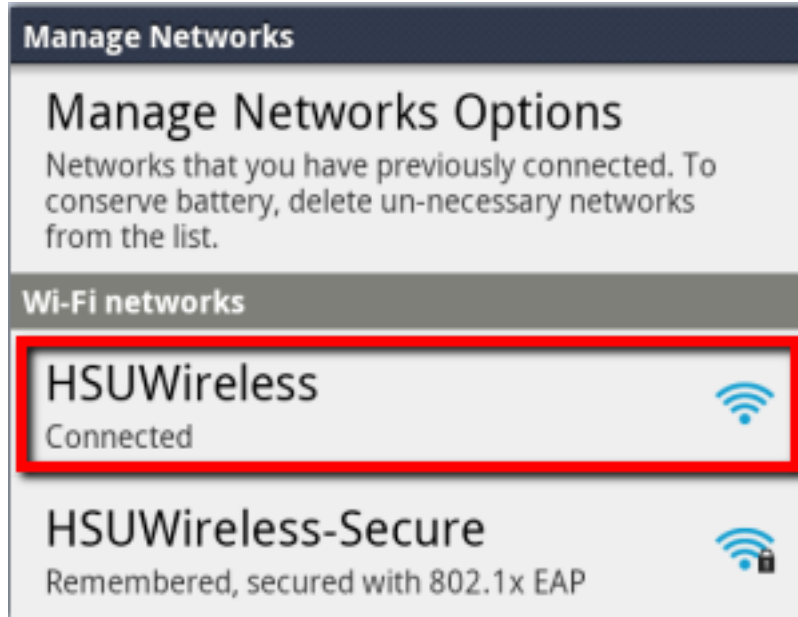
Manage Networks

Manage Networks Options

Networks that you have previously connected. To conserve battery, delete un-necessary networks from the list.

Wi-Fi networks

HSUWireless

Connected

HSUWireless-Secure

Remembered, secured with 802.1x EAP